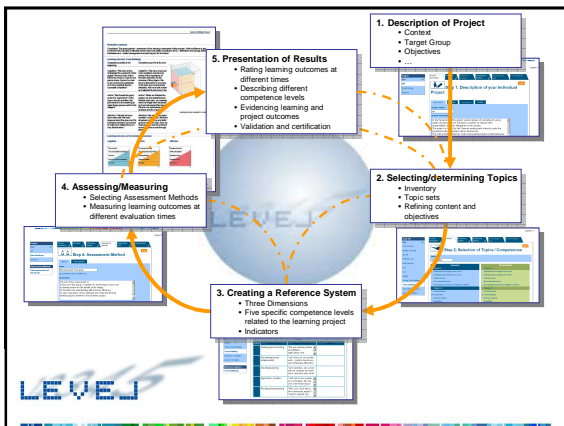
1. Description of Project
• Context
• Target Group
• Objectives
• …

5. Presentation of Results
• Rating learning outcomes at different times
• Describing different competence levels
• Evidencing learning and project outcomes
• Validation and certification

2. Selecting/determining Topics
• Inventory
• Topic sets
• Refining content and objectives

4. Assessing/Measuring
• Selecting Assessment Methods
• Measuring learning outcomes at different evaluation times

3. Creating a Reference System
• Three Dimensions
• Five specific competence levels related to the learning project
• Indicators

Step 1: Description of your Individual Project

Step 2: Selection of Topics / Competences

Step 4: Assessment-Method

LEVEL

LEVEL